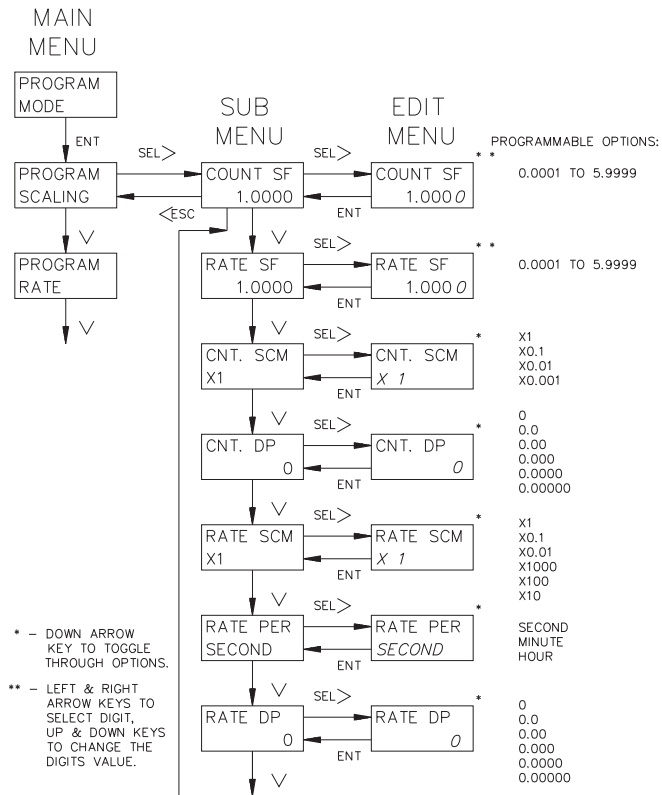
MAIN MENU

PROGRAM MODE

ENT

PROGRAM SCALING

V

PROGRAM RATE

V

SEL>

<ESC

SUB MENU

EDIT MENU

PROGRAMMABLE OPTIONS:

SEL>

COUNT SF 1.0000

COUNT SF 1.0000

ENT

* *

0.0001 TO 5.9999

V

SEL>

RATE SF 1.0000

RATE SF 1.0000

ENT

* *

0.0001 TO 5.9999

V

SEL>

CNT. SCM X1

CNT. SCM X 1

ENT

*

X1
X0.1
X0.01
X0.001

V

SEL>

CNT. DP 0

CNT. DP 0

ENT

*

0
0.0
0.00
0.000
0.0000
0.00000

V

SEL>

RATE SCM X1

RATE SCM X 1

ENT

*

X1
X0.1
X0.01
X1000
X100
X10

V

SEL>

RATE PER SECOND

RATE PER SECOND

ENT

*

SECOND
MINUTE
HOUR

V

SEL>

RATE DP 0

RATE DP 0

ENT

*

0
0.0
0.00
0.000
0.0000
0.00000

V

* – DOWN ARROW KEY TO TOGGLE THROUGH OPTIONS.

** – LEFT & RIGHT ARROW KEYS TO SELECT DIGIT, UP & DOWN KEYS TO CHANGE THE DIGITS VALUE.